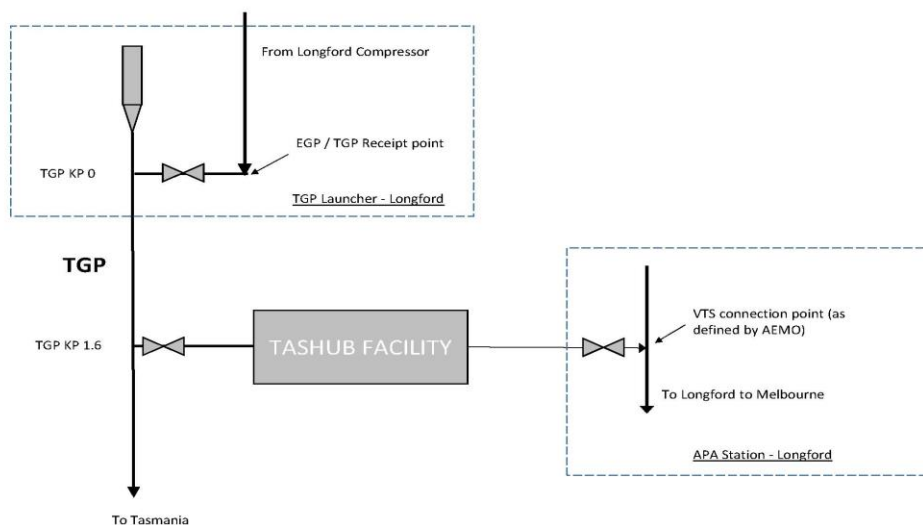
From Longford Compressor

EGP / TGP Receipt point

TGP KP 0

TGP Launcher - Longford

TGP

TGP KP 1.6

TASHUB FACILITY

VTS connection point (as defined by AEMO)

To Longford to Melbourne

APA Station - Longford

To Tasmania